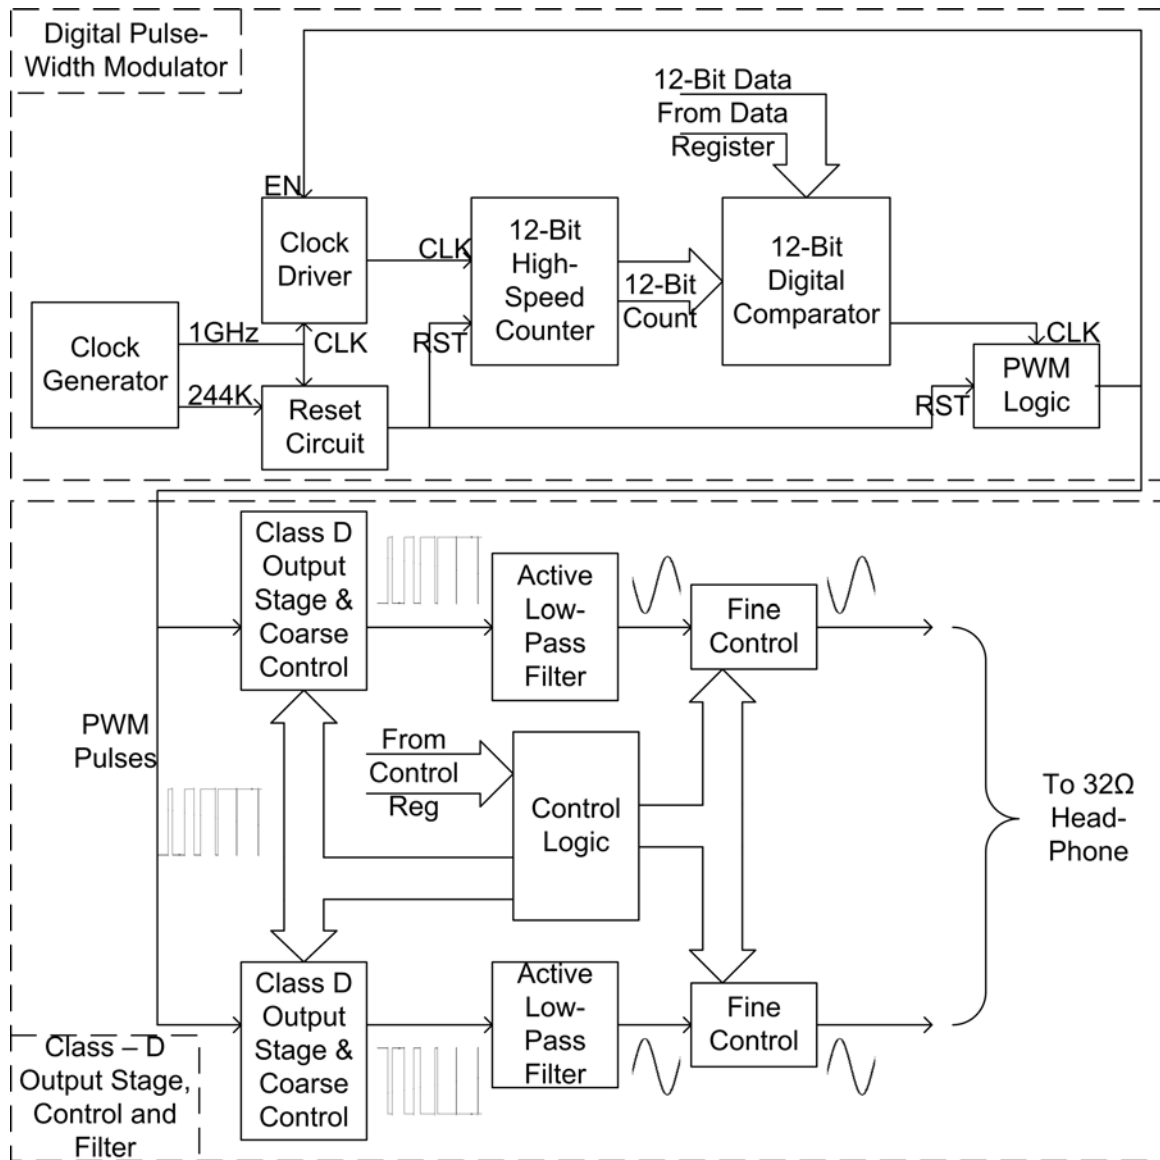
Digital Pulse-Width Modulator

12-Bit Data From Data Register

EN

Clock Driver

CLK

12-Bit High-Speed Counter

12-Bit Count

12-Bit Digital Comparator

Clock Generator

1GHz

CLK

RST

CLK

244K

Reset Circuit

RST

PWM Logic

Class D Output Stage & Coarse Control

Active Low-Pass Filter

Fine Control

PWM Pulses

From Control Reg

Control Logic

To 32Ω Head-Phone

Class D Output Stage & Coarse Control

Active Low-Pass Filter

Fine Control

Class – D Output Stage, Control and Filter